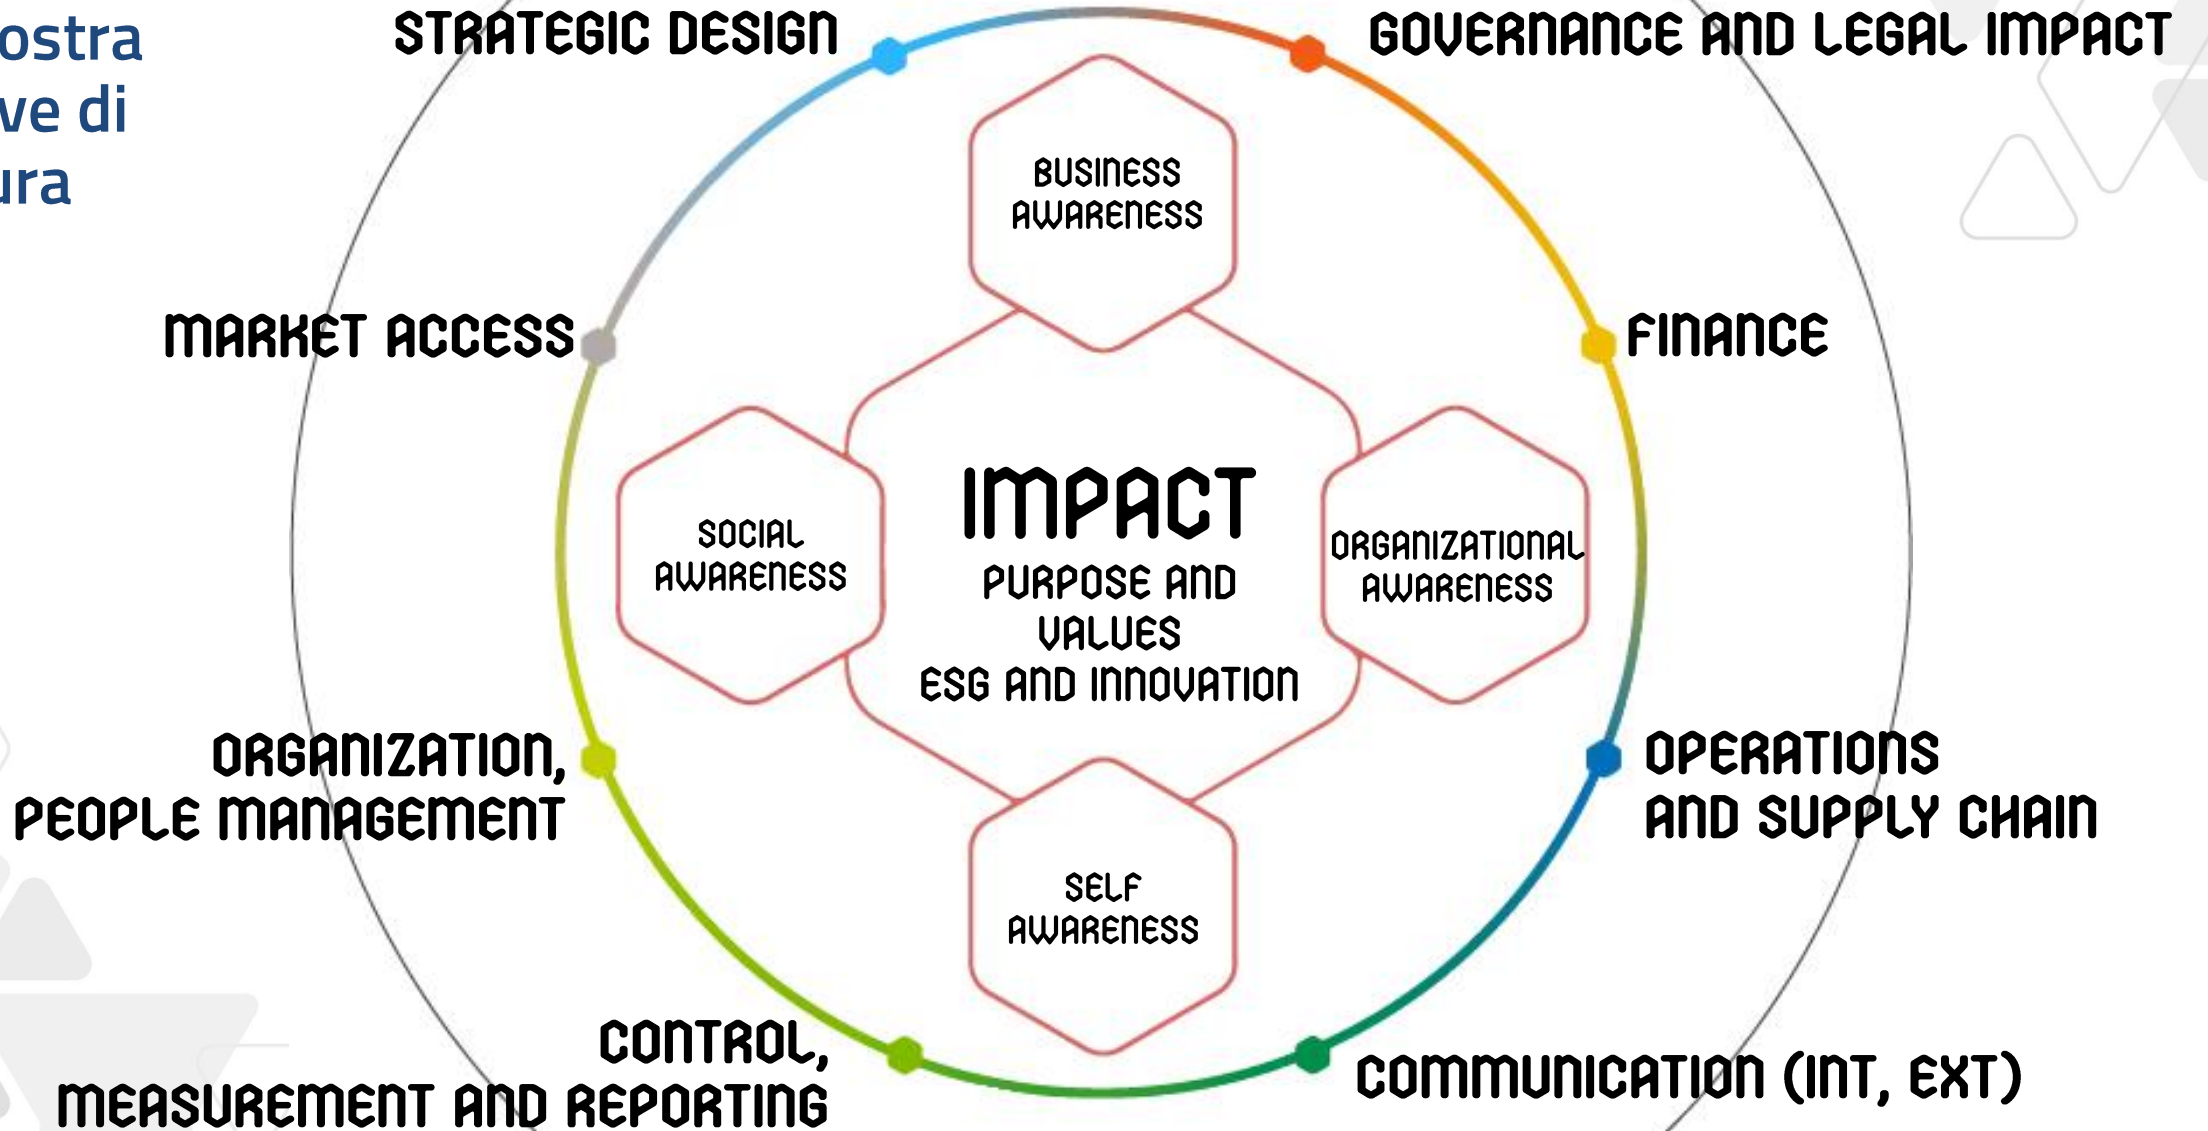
ostra
ve di
ura

STRATEGIC DESIGN

GOVERNANCE AND LEGAL IMPACT

BUSINESS AWARENESS

MARKET ACCESS

FINANCE

SOCIAL AWARENESS

IMPACT
PURPOSE AND VALUES
ESG AND INNOVATION

ORGANIZATIONAL AWARENESS

ORGANIZATION, PEOPLE MANAGEMENT

OPERATIONS AND SUPPLY CHAIN

SELF AWARENESS

CONTROL, MEASUREMENT AND REPORTING

COMMUNICATION (INT, EXT)